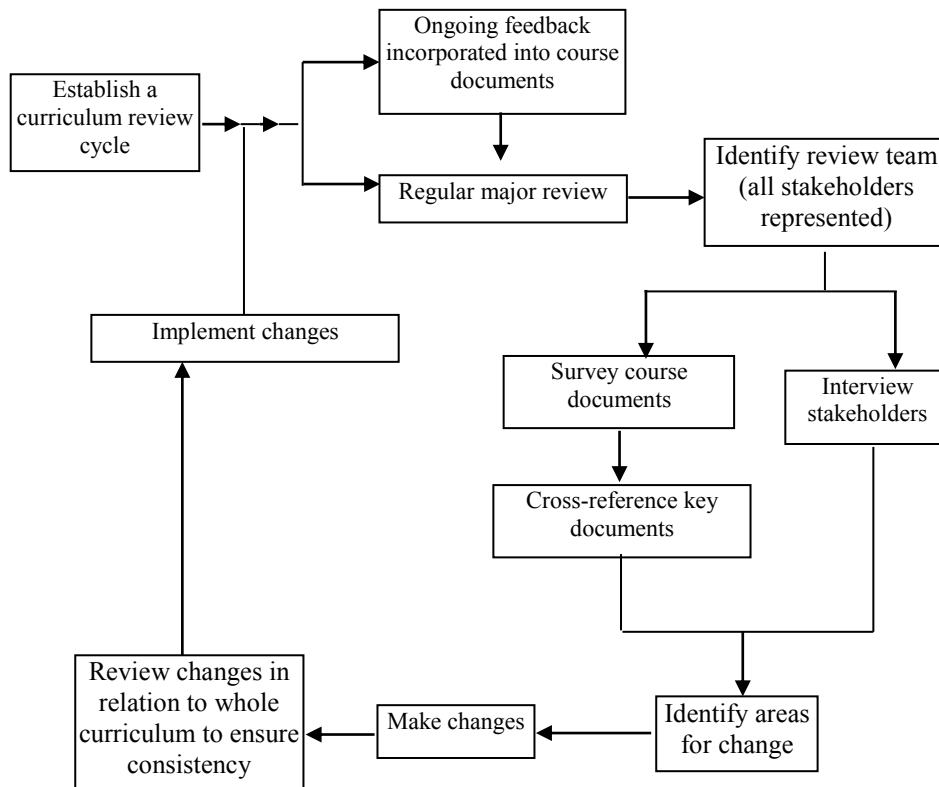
Establish a curriculum review cycle

Ongoing feedback incorporated into course documents

Regular major review

Identify review team (all stakeholders represented)

Survey course documents

Interview stakeholders

Cross-reference key documents

Identify areas for change

Make changes

Review changes in relation to whole curriculum to ensure consistency

Implement changes